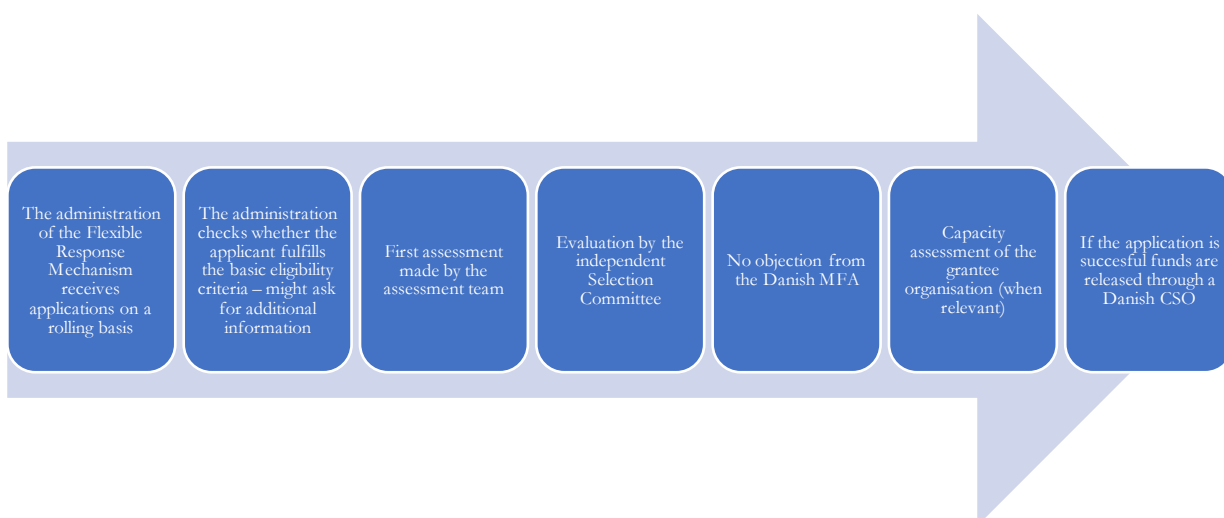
The administration of the Flexible Response Mechanism receives applications on a rolling basis

The administration checks whether the applicant fulfills the basic eligibility criteria – might ask for additional information

First assessment made by the assessment team

Evaluation by the independent Selection Committee

No objection from the Danish MFA

Capacity assessment of the grantee organisation (when relevant)

If the application is succesful funds are released through a Danish CSO